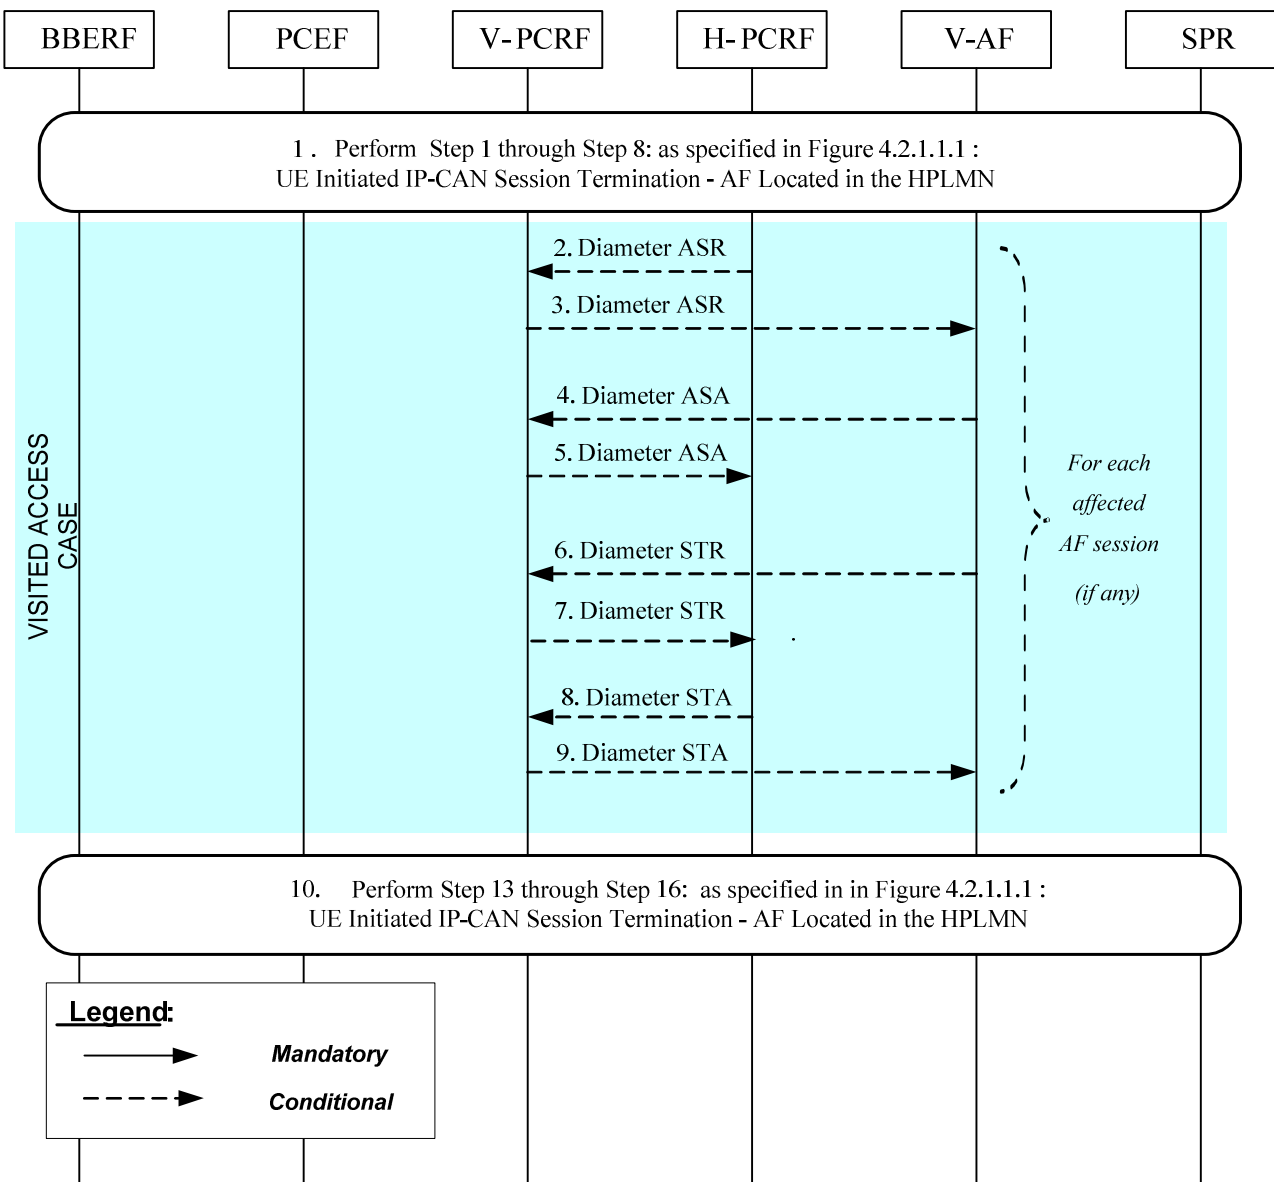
BBERF PCEF V-PCRF H-PCRF V-AF SPR

1. Perform Step 1 through Step 8: as specified in Figure 4.2.1.1.1 : UE Initiated IP-CAN Session Termination - AF Located in the HPLMN

VISITED ACCESS CASE

2. Diameter ASR

3. Diameter ASR

4. Diameter ASA

5. Diameter ASA

6. Diameter STR

7. Diameter STR

8. Diameter STA

9. Diameter STA

For each affected AF session (if any)

10. Perform Step 13 through Step 16: as specified in in Figure 4.2.1.1.1 : UE Initiated IP-CAN Session Termination - AF Located in the HPLMN

Legend:

Mandatory

Conditional